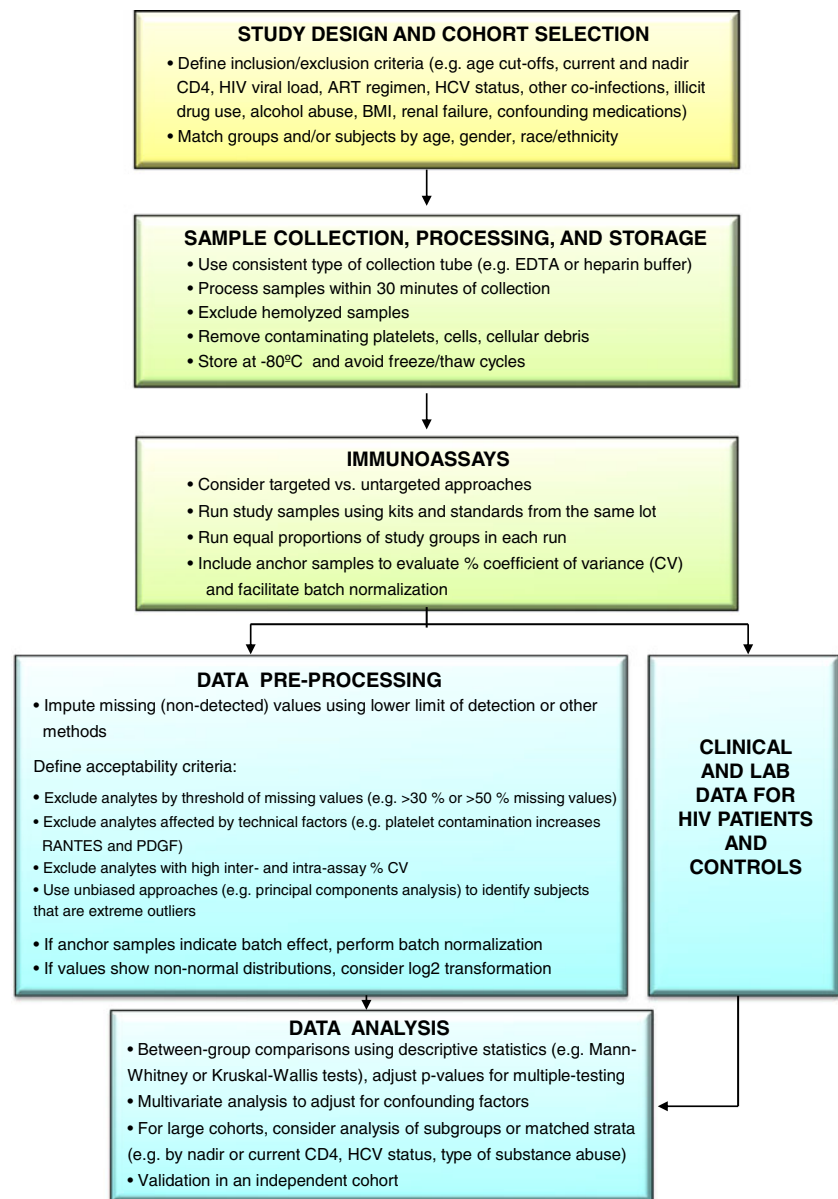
STUDY DESIGN AND COHORT SELECTION

• Define inclusion/exclusion criteria (e.g. age cut-offs, current and nadir CD4, HIV viral load, ART regimen, HCV status, other co-infections, illicit drug use, alcohol abuse, BMI, renal failure, confounding medications)
• Match groups and/or subjects by age, gender, race/ethnicity

SAMPLE COLLECTION, PROCESSING, AND STORAGE

• Use consistent type of collection tube (e.g. EDTA or heparin buffer)
• Process samples within 30 minutes of collection
• Exclude hemolyzed samples
• Remove contaminating platelets, cells, cellular debris
• Store at -80ºC and avoid freeze/thaw cycles

IMMUNOASSAYS

• Consider targeted vs. untargeted approaches
• Run study samples using kits and standards from the same lot
• Run equal proportions of study groups in each run
• Include anchor samples to evaluate % coefficient of variance (CV) and facilitate batch normalization

DATA PRE-PROCESSING

• Impute missing (non-detected) values using lower limit of detection or other methods

Define acceptability criteria:

• Exclude analytes by threshold of missing values (e.g. >30 % or >50 % missing values)
• Exclude analytes affected by technical factors (e.g. platelet contamination increases RANTES and PDGF)
• Exclude analytes with high inter- and intra-assay % CV
• Use unbiased approaches (e.g. principal components analysis) to identify subjects that are extreme outliers

• If anchor samples indicate batch effect, perform batch normalization
• If values show non-normal distributions, consider log2 transformation

CLINICAL AND LAB DATA FOR HIV PATIENTS AND CONTROLS

DATA ANALYSIS

• Between-group comparisons using descriptive statistics (e.g. Mann-Whitney or Kruskal-Wallis tests), adjust p-values for multiple-testing
• Multivariate analysis to adjust for confounding factors
• For large cohorts, consider analysis of subgroups or matched strata (e.g. by nadir or current CD4, HCV status, type of substance abuse)
• Validation in an independent cohort